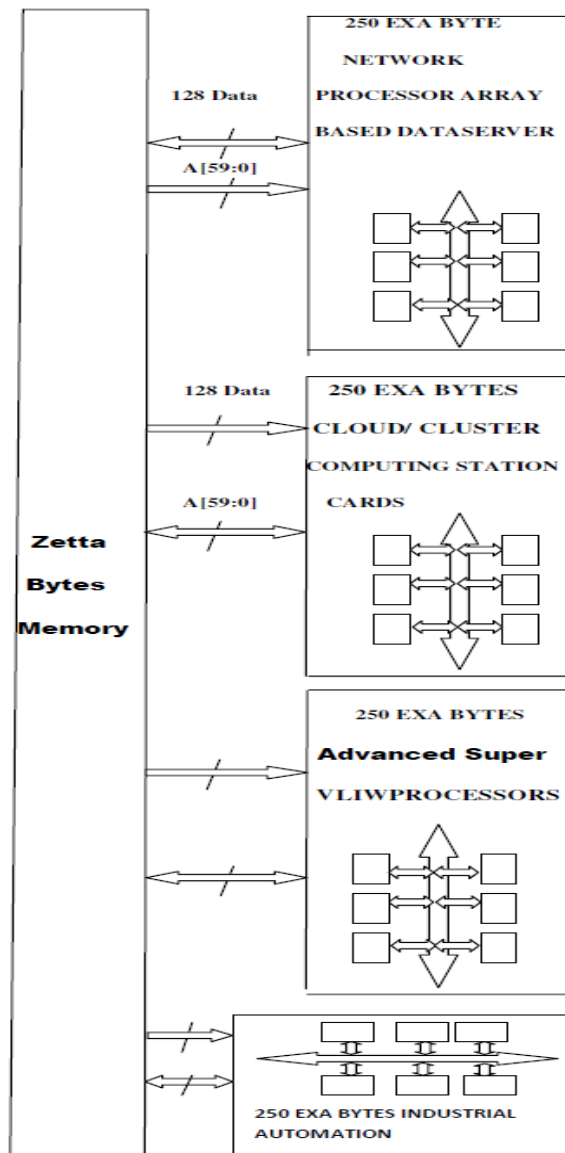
Zetta
Bytes
Memory

128 Data

A[59:0]

250 EXA BYTE
NETWORK
PROCESSOR ARRAY
BASED DATASERVER

128 Data

A[59:0]

250 EXA BYTES
CLOUD/ CLUSTER
COMPUTING STATION
CARDS

250 EXA BYTES
Advanced Super
VLIWPROCESSORS

250 EXA BYTES INDUSTRIAL
AUTOMATION